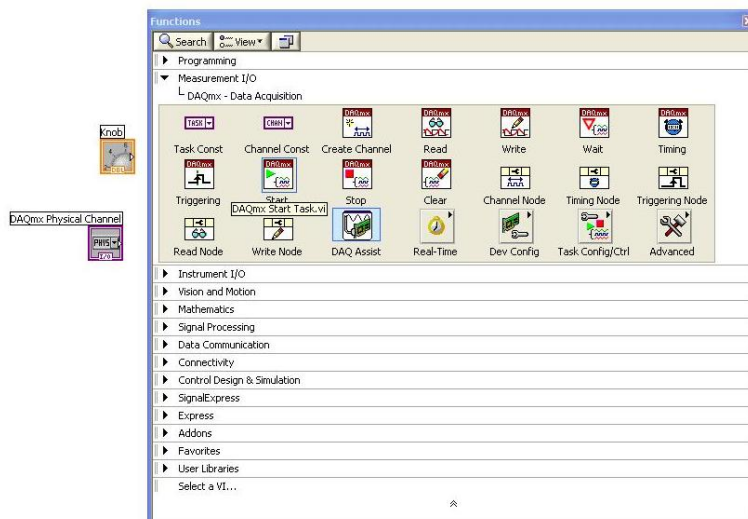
Functions

Search View

Programming

Measurement I/O

DAQmx - Data Acquisition

Knob

DAQmx Physical Channel

PHYS

| | | | | | | |
|---|---|---|---|---|---|---|
| Task Const | Channel Const | Create Channel | Read | Write | Wait | Timing |
| Triggering | Start | Stop | Clear | Channel Node | Timing Node | Triggering Node |
| Read Node | Write Node | DAQ Assist | Real-Time | Dev Config | Task Config/Ctrl | Advanced |

DAQmx Start Task.vi

Instrument I/O

Vision and Motion

Mathematics

Signal Processing

Data Communication

Connectivity

Control Design & Simulation

SignalExpress

Express

Addons

Favorites

User Libraries

Select a VI...